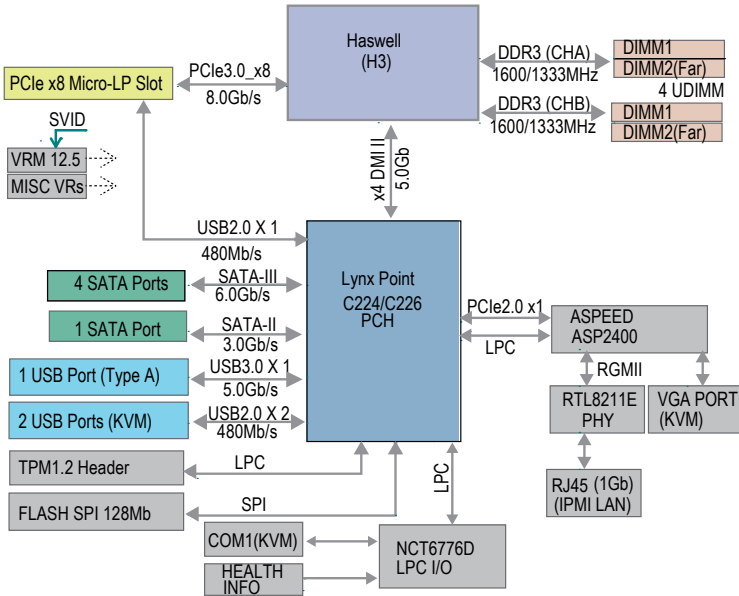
Haswell
(H3)

PCIe x8 Micro-LP Slot

PCIe3.0_x8
8.0Gb/s

DDR3 (CHA)
1600/1333MHz

DIMM1
DIMM2(Far)

4 UDIMM

DDR3 (CHB)
1600/1333MHz

DIMM1
DIMM2(Far)

SVID
VRM 12.5
MISC VRs

x4 DMI II
5.0Gb

USB2.0 X 1
480Mb/s

Lynx Point
C224/C226
PCH

4 SATA Ports
SATA-III
6.0Gb/s

1 SATA Port
SATA-II
3.0Gb/s

1 USB Port (Type A)
USB3.0 X 1
5.0Gb/s

2 USB Ports (KVM)
USB2.0 X 2
480Mb/s

TPM1.2 Header
LPC

FLASH SPI 128Mb
SPI

PCIe2.0 x1
LPC

ASPEED
ASP2400

RGMII

RTL8211E
PHY

VGA PORT
(KVM)

RJ45 (1Gb)
(IPMI LAN)

LPC

COM1(KVM)

HEALTH
INFO

NCT6776D
LPC I/O